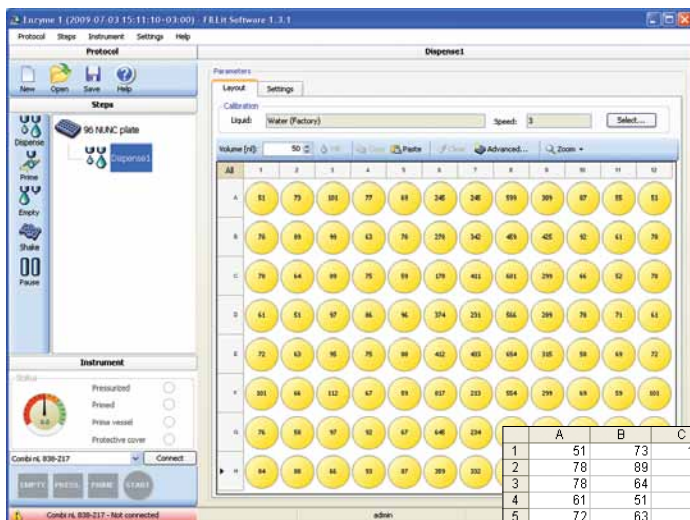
Enzyme 1 (2009 07-03 15:11:10+03:00) - FBLit Software 1.3.1

Protocol Steps Instrument Settings Help

Protocol

New Open Save Help

Steps

Dispense Prime Empty Shake Pause

96 NUNC plate

Dispense1

Instrument

Status

Pressurized

Primed

Prime vessel

Protective cover

Combi nL 838-217

Connect

EMPTY PRECAL PRIME START

Combi nL 838-217 - Not connected

admin

Dispense1

Parameters

Layout Settings

Calibration

Liquid: Water (Factory)

Speed: 3

Select...

Volume [nl]: 50

Fill Copy Paste Clear Advanced... Zoom

| All | 1 | 2 | 3 | 4 | 5 | 6 | 7 | 8 | 9 | 10 | 11 | 12 |
|---|---|---|---|---|---|---|---|---|---|---|---|---|
| A | 51 | 73 | 101 | 77 | 69 | 245 | 245 | 599 | 309 | 67 | 55 | 51 |
| B | 78 | 89 | 98 | 63 | 76 | 279 | 342 | 489 | 425 | 92 | 61 | 78 |
| C | 78 | 64 | 89 | 75 | 59 | 179 | 411 | 601 | 299 | 66 | 52 | 78 |
| D | 61 | 51 | 97 | 86 | 96 | 374 | 231 | 516 | 209 | 78 | 71 | 61 |
| E | 72 | 63 | 95 | 75 | 98 | 402 | 403 | 654 | 315 | 58 | 69 | 72 |
| F | 101 | 66 | 112 | 67 | 59 | 817 | 213 | 554 | 299 | 69 | 59 | 101 |
| G | 76 | 58 | 97 | 92 | 67 | 648 | 234 | | | | | |
| H | 64 | 98 | 66 | 93 | 87 | 389 | 332 | | | | | |

| | A | B | C |
|---|---|---|---|
| 1 | 51 | 73 | |
| 2 | 78 | 89 | |
| 3 | 78 | 64 | |
| 4 | 61 | 51 | |
| 5 | 72 | 63 | |